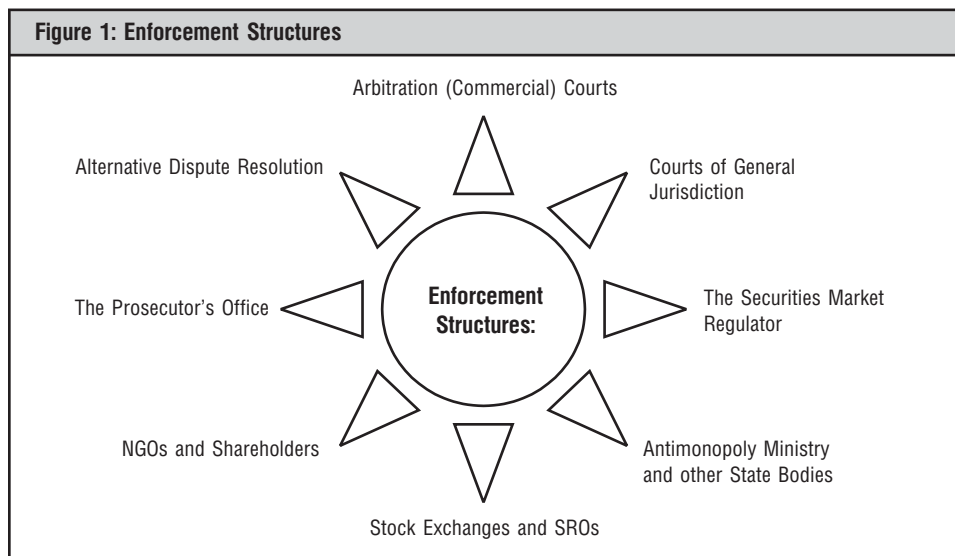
Figure 1: Enforcement Structures

Arbitration (Commercial) Courts

Alternative Dispute Resolution

Courts of General Jurisdiction

Enforcement Structures:

The Prosecutor's Office

The Securities Market Regulator

NGOs and Shareholders

Antimonopoly Ministry and other State Bodies

Stock Exchanges and SROs